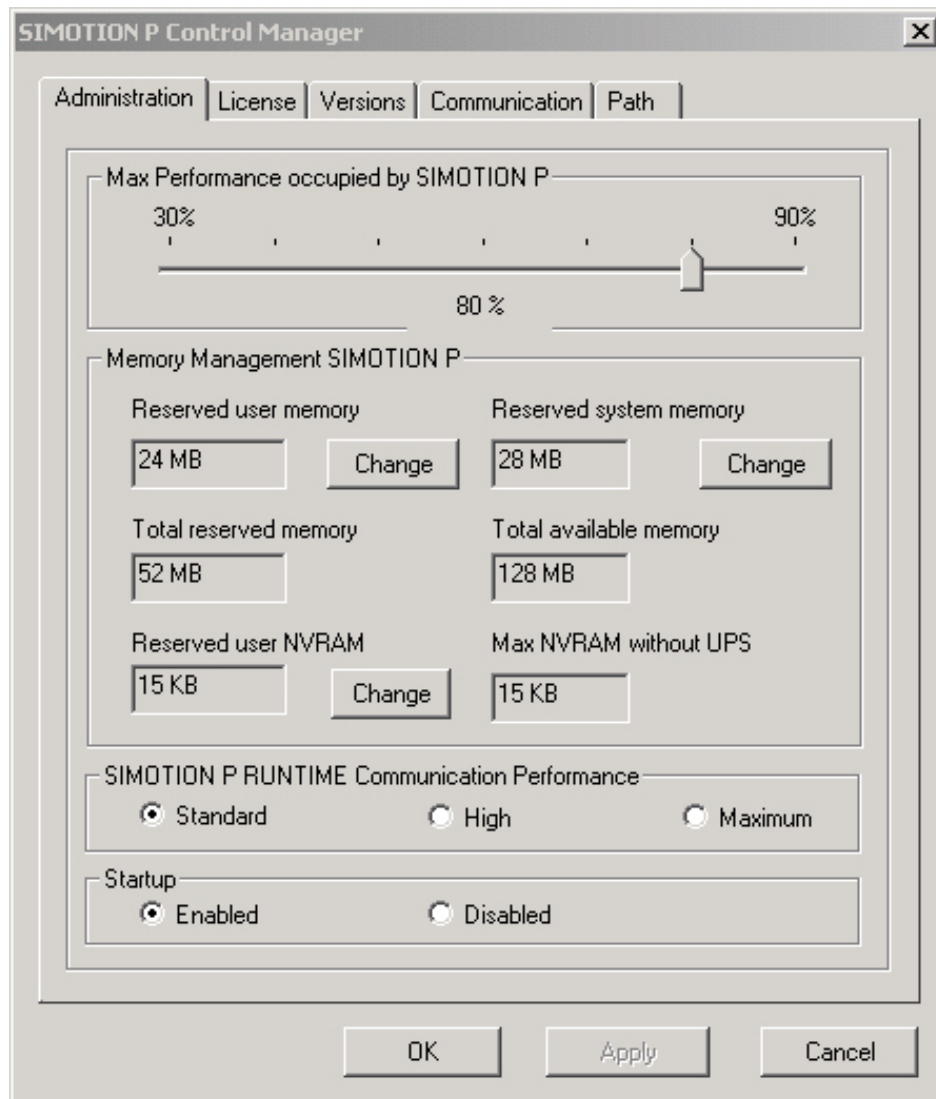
SIMOTION P Control Manager

Administration | License | Versions | Communication | Path

Max Performance occupied by SIMOTION P
30%
90%
80 %

Memory Management SIMOTION P
Reserved user memory
24 MB
Change
Reserved system memory
28 MB
Change
Total reserved memory
52 MB
Total available memory
128 MB
Reserved user NVRAM
15 KB
Change
Max NVRAM without UPS
15 KB

SIMOTION P RUNTIME Communication Performance
Standard
High
Maximum

Startup
Enabled
Disabled

OK
Apply
Cancel